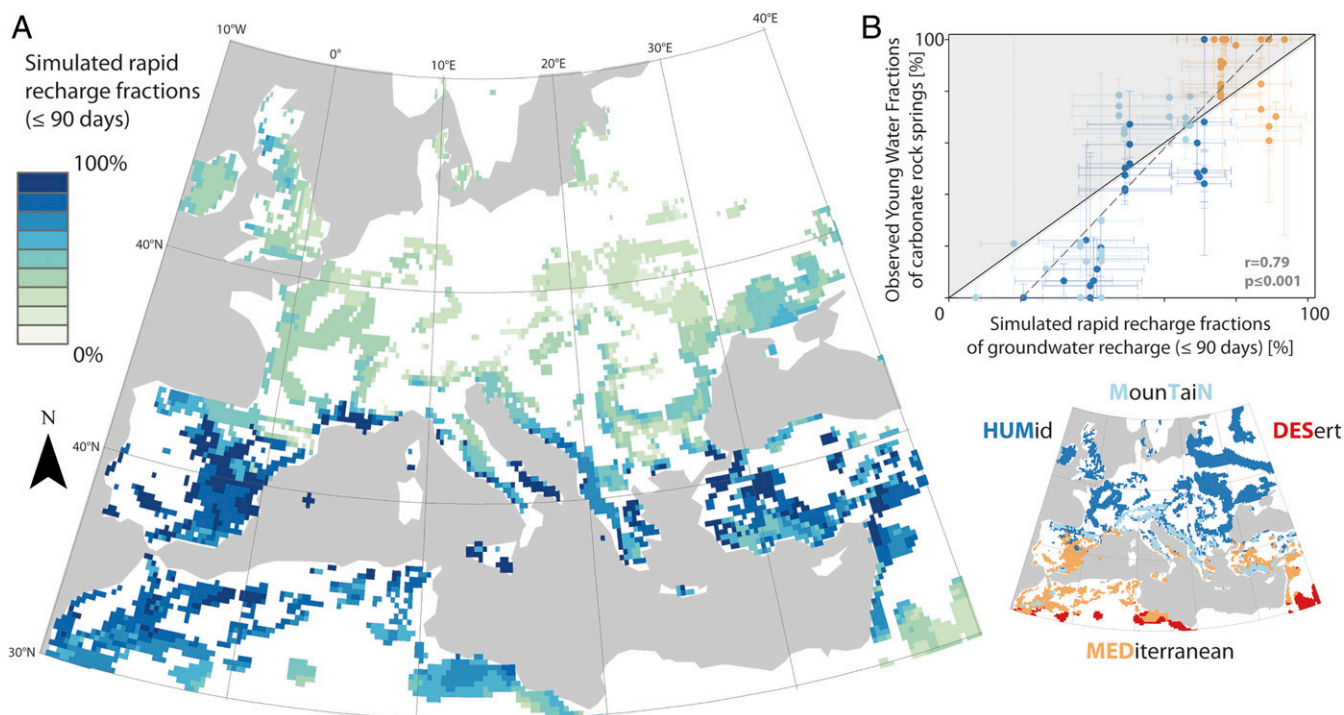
A

Simulated rapid recharge fractions (≤ 90 days)

100%

0%

N

10°W
0°
10°E
20°E
30°E
40°E
40°N
40°N
30°N

B

Observed Young Water Fractions of carbonate rock springs [%]

100

0

100

r=0.79
p≤0.001

Simulated rapid recharge fractions of groundwater recharge (≤ 90 days) [%]

MounTaiN

HUMid

DESert

MEDiterranean